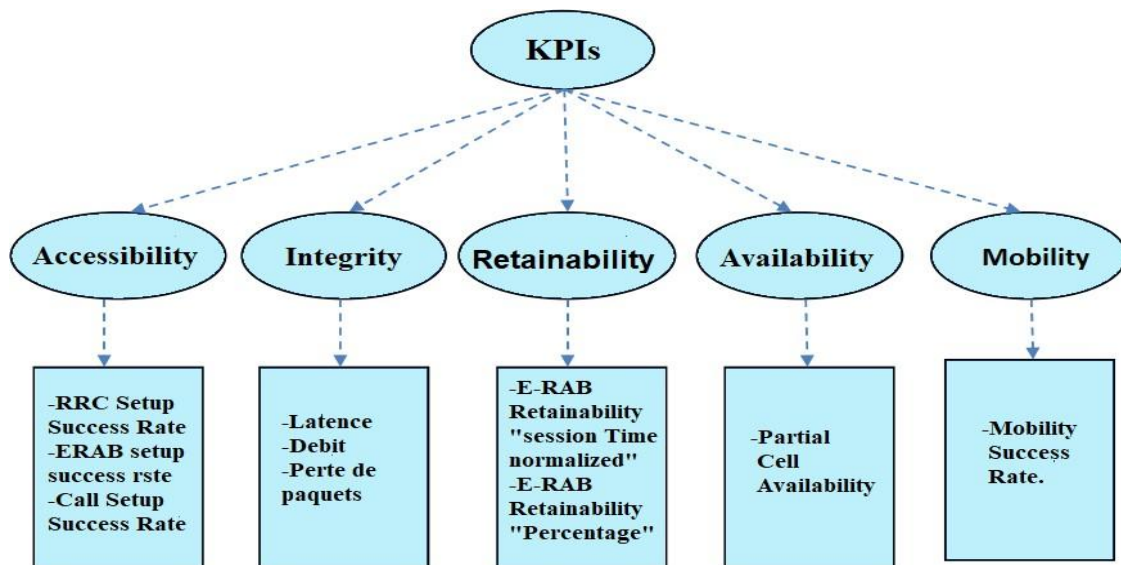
KPIs

Accessibility

Integrity

Retainability

Availability

Mobility

-RRC Setup Success Rate
-ERAB setup success rste
-Call Setup Success Rate

-Latence
-Debit
-Perte de paquets

-E-RAB Retainability "session Time normalized"
-E-RAB Retainability "Percentage"

-Partial Cell Availability

-Mobility Success Rate.